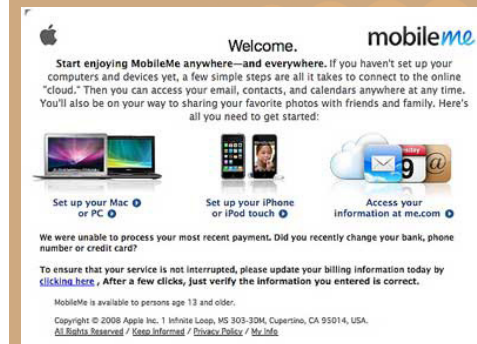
Welcome.

mobileme

Start enjoying MobileMe anywhere—and everywhere. If you haven't set up your computers and devices yet, a few simple steps are all it takes to connect to the online "cloud." Then you can access your email, contacts, and calendars anywhere at any time. You'll also be on your way to sharing your favorite photos with friends and family. Here's all you need to get started:

9

Set up your Mac or PC

Set up your iPhone or iPod touch

Access your information at me.com

We were unable to process your most recent payment. Did you recently change your bank, phone number or credit card?

To ensure that your service is not interrupted, please update your billing information today by clicking here . After a few clicks, just verify the information you entered is correct.

MobileMe is available to persons age 13 and older.

Copyright © 2008 Apple Inc. 1 Infinite Loop, MS 303-3DM, Cupertino, CA 95014, USA.
All Rights Reserved / Keep Informed / Privacy Policy / My Info